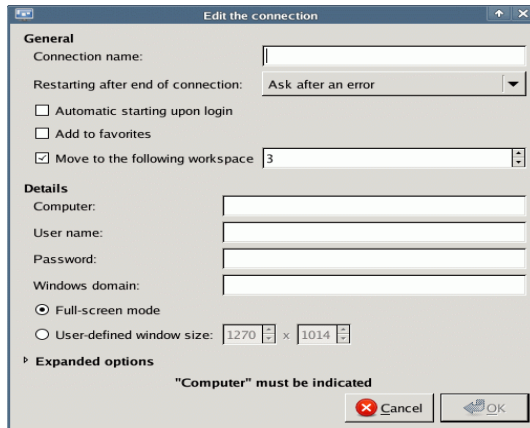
Edit the connection

General

Connection name:

Restarting after end of connection: Ask after an error

☐ Automatic starting upon login

☐ Add to favorites

☑ Move to the following workspace 3

Details

Computer:

User name:

Password:

Windows domain:

⦿ Full-screen mode

○ User-defined window size: 1270 x 1014

Expanded options

"Computer" must be indicated

Cancel OK